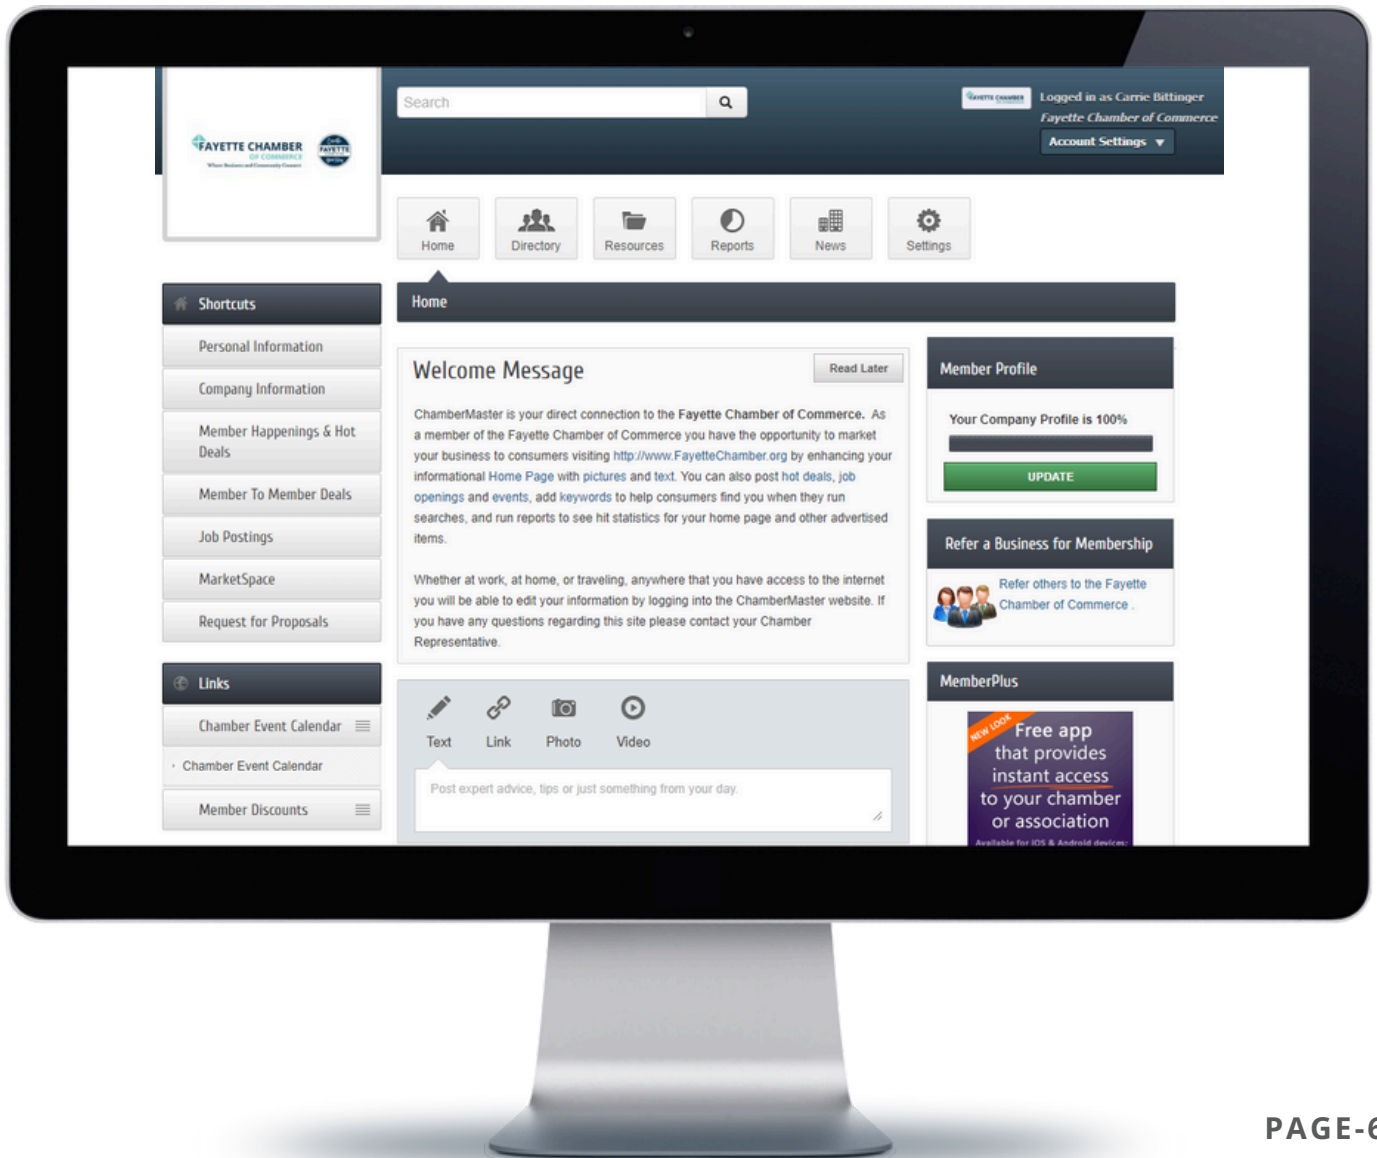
FAYETTE CHAMBER OF COMMERCE

Search

Logged in as Carrie Bittinger
Fayette Chamber of Commerce
Account Settings ▼

Home Directory Resources Reports News Settings

Shortcuts
Personal Information
Company Information
Member Happenings & Hot Deals
Member To Member Deals
Job Postings
MarketSpace
Request for Proposals

Links
Chamber Event Calendar
Chamber Event Calendar
Member Discounts

Home

Welcome Message
Read Later

ChamberMaster is your direct connection to the Fayette Chamber of Commerce. As a member of the Fayette Chamber of Commerce you have the opportunity to market your business to consumers visiting http://www.FayetteChamber.org by enhancing your informational Home Page with pictures and text. You can also post hot deals, job openings and events, add keywords to help consumers find you when they run searches, and run reports to see hit statistics for your home page and other advertised items.

Whether at work, at home, or traveling, anywhere that you have access to the internet you will be able to edit your information by logging into the ChamberMaster website. If you have any questions regarding this site please contact your Chamber Representative.

Text Link Photo Video

Post expert advice, tips or just something from your day.

Member Profile
Your Company Profile is 100%
UPDATE

Refer a Business for Membership
Refer others to the Fayette Chamber of Commerce .

MemberPlus
NEW LOOK
Free app that provides instant access to your chamber or association
Available for iOS & Android devices

PAGE-6